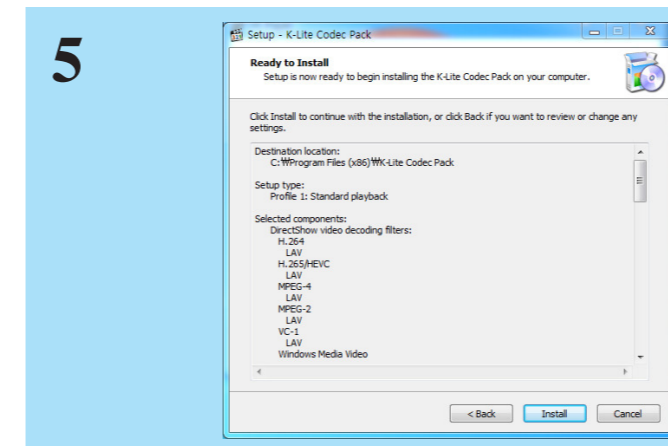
5

Setup - K-Lite Codec Pack

Ready to Install
Setup is now ready to begin installing the K-Lite Codec Pack on your computer.

Click Install to continue with the installation, or click Back if you want to review or change any settings.

Destination location:
C:₩Program Files (x86)₩K-Lite Codec Pack

Setup type:
Profile 1: Standard playback

Selected components:
DirectShow video decoding filters:
H.264
LAV
H.265/HEVC
LAV
MPEG-4
LAV
MPEG-2
LAV
VC-1
LAV
Windows Media Video

< Back
Install
Cancel